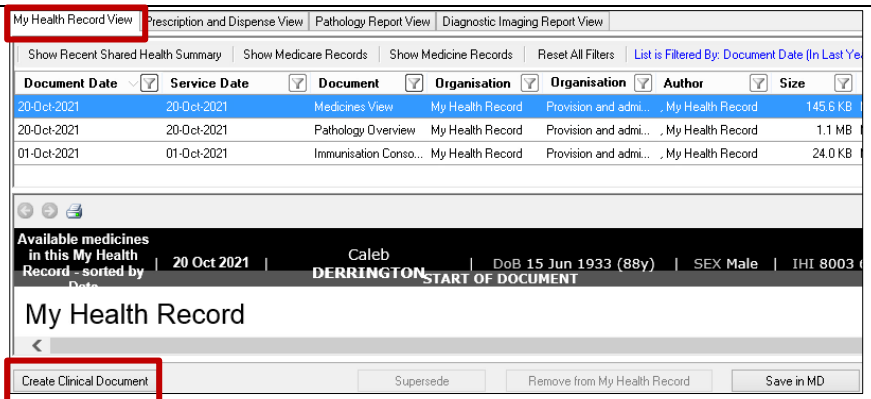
My Health Record View | Prescription and Dispense View | Pathology Report View | Diagnostic Imaging Report View

Show Recent Shared Health Summary | Show Medicare Records | Show Medicine Records | Reset All Filters | List is Filtered By: Document Date (In Last Yea

| Document Date | Service Date | Document | Organisation | Organisation | Author | Size |
|---|---|---|---|---|---|---|
| 20-Oct-2021 | 20-Oct-2021 | Medicines View | My Health Record | Provision and admi... | , My Health Record | 145.6 KB |
| 20-Oct-2021 | 20-Oct-2021 | Pathology Overview | My Health Record | Provision and admi... | , My Health Record | 1.1 MB |
| 01-Oct-2021 | 01-Oct-2021 | Immunisation Conso... | My Health Record | Provision and admi... | , My Health Record | 24.0 KB |

Available medicines in this My Health Record - sorted by Date | 20 Oct 2021 | Caleb DERRINGTON | DoB 15 Jun 1933 (88y) | SEX Male | IHI 8003 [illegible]

START OF DOCUMENT

My Health Record

Create Clinical Document | Supersede | Remove from My Health Record | Save in MD